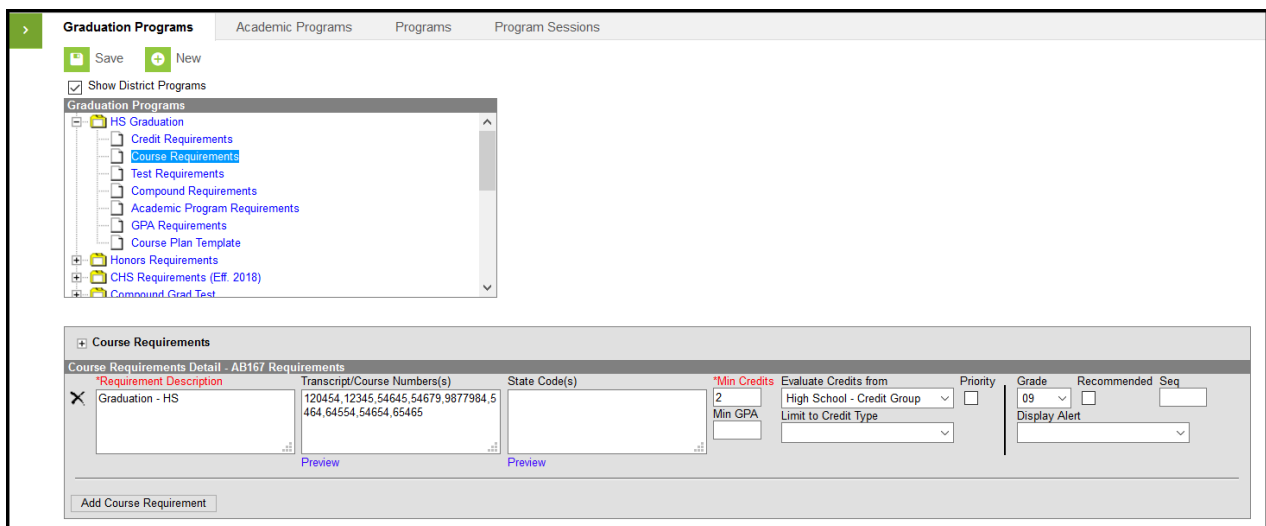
Graduation Programs | Academic Programs | Programs | Program Sessions

Save  New

Show District Programs

Graduation Programs
HS Graduation
Credit Requirements
Course Requirements
Test Requirements
Compound Requirements
Academic Program Requirements
GPA Requirements
Course Plan Template
Honors Requirements
CHS Requirements (Eff. 2018)
Compound Grad Test

Course Requirements

Course Requirements Detail - AB167 Requirements

*Requirement Description
Graduation - HS

Transcript/Course Numbers(s)
120454,12345,54645,54679,9877984,5464,64554,54654,65465
Preview

State Code(s)
Preview

*Min Credits
2
Min GPA

Evaluate Credits from
High School - Credit Group
Limit to Credit Type

Priority

Grade
09
Display Alert

Recommended

Seq

Add Course Requirement